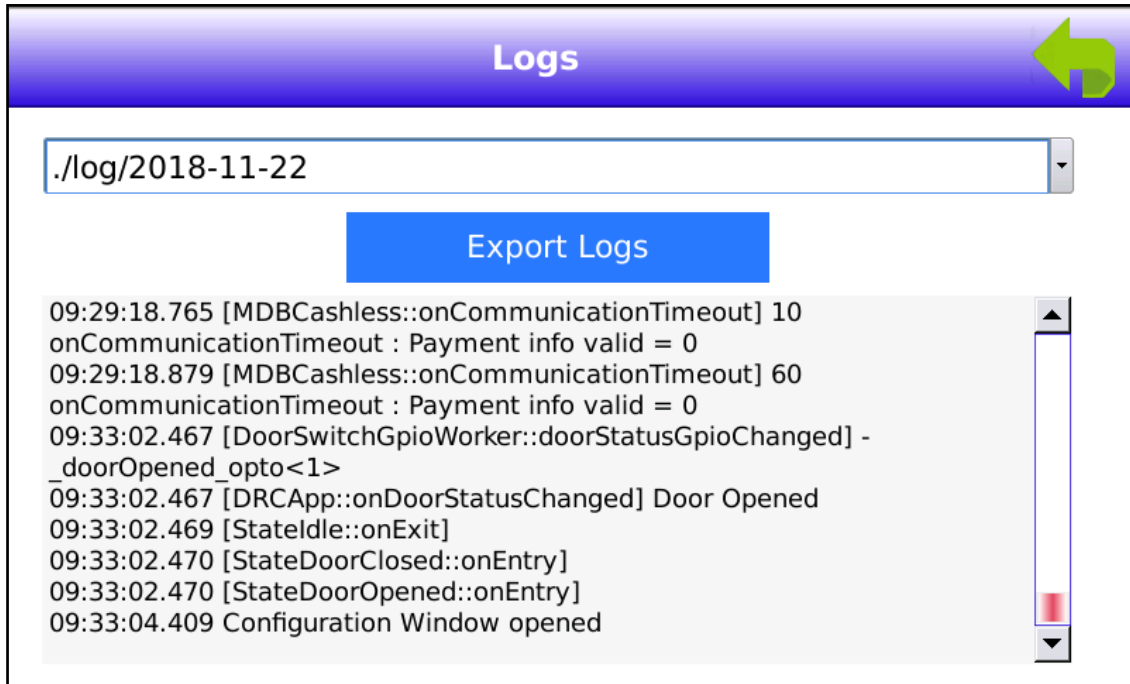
Logs

./log/2018-11-22

Export Logs

09:29:18.765 [MDBCashless::onCommunicationTimeout] 10
onCommunicationTimeout : Payment info valid = 0
09:29:18.879 [MDBCashless::onCommunicationTimeout] 60
onCommunicationTimeout : Payment info valid = 0
09:33:02.467 [DoorSwitchGpioWorker::doorStatusGpioChanged] - _doorOpened_opto<1>
09:33:02.467 [DRCApp::onDoorStatusChanged] Door Opened
09:33:02.469 [StateIdle::onExit]
09:33:02.470 [StateDoorClosed::onEntry]
09:33:02.470 [StateDoorOpened::onEntry]
09:33:04.409 Configuration Window opened